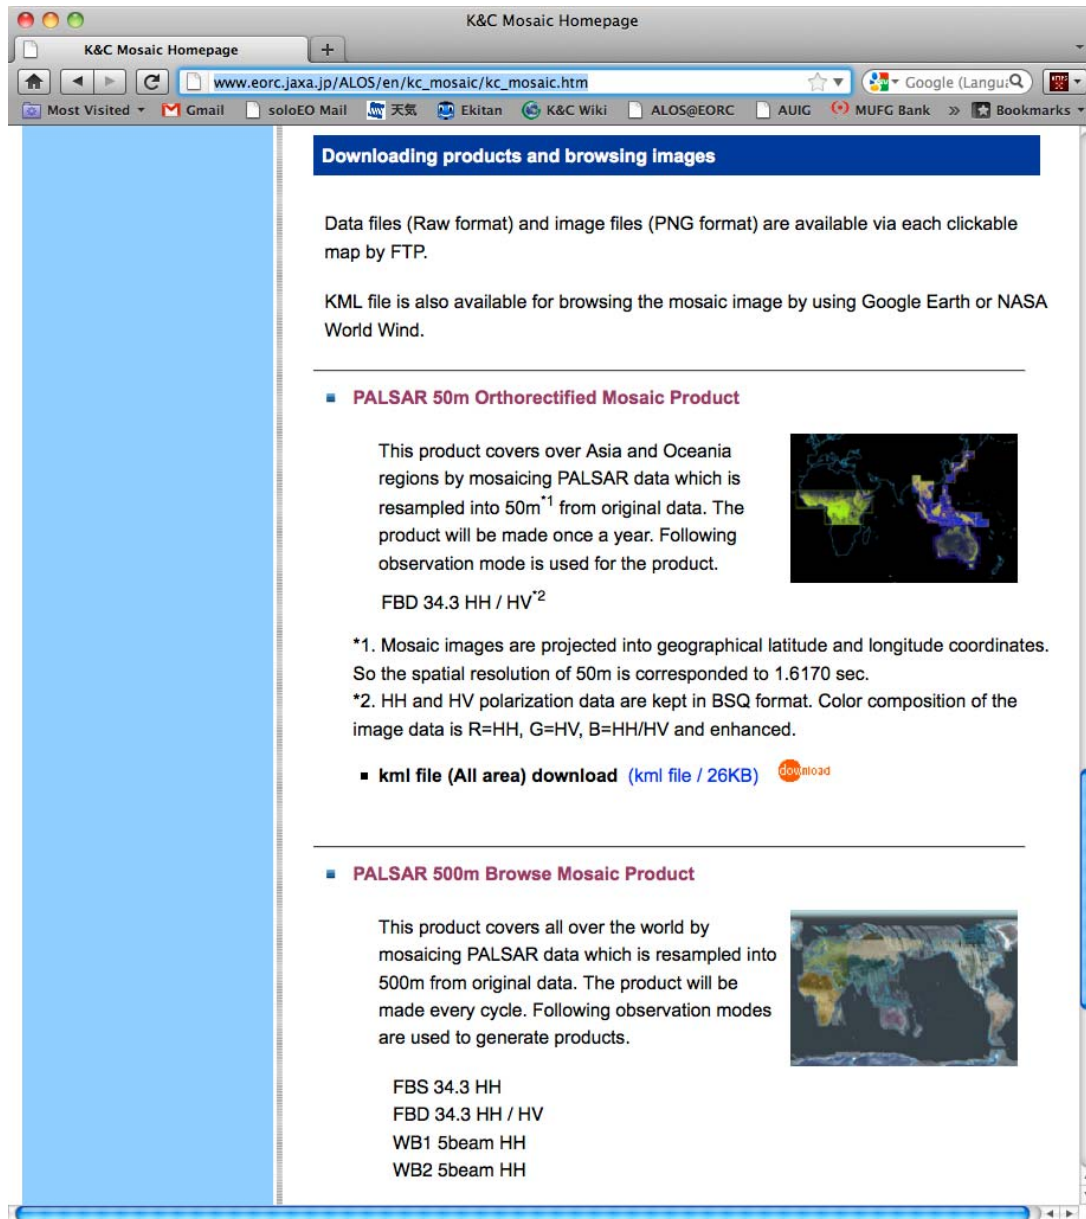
K&C Mosaic Homepage

K&C Mosaic Homepage +

www.eorc.jaxa.jp/ALOS/en/kc_mosaic/kc_mosaic.htm

Google (Langu

Most Visited Gmail soloEO Mail 天気 Ekitan K&C Wiki ALOS@EORC AUIG MUFG Bank » Bookmarks

Downloading products and browsing images

Data files (Raw format) and image files (PNG format) are available via each clickable map by FTP.

KML file is also available for browsing the mosaic image by using Google Earth or NASA World Wind.

PALSAR 50m Orthorectified Mosaic Product

This product covers over Asia and Oceania regions by mosaicing PALSAR data which is resampled into 50m$^{*1}$ from original data. The product will be made once a year. Following observation mode is used for the product.

FBD 34.3 HH / HV$^{*2}$

*1. Mosaic images are projected into geographical latitude and longitude coordinates. So the spatial resolution of 50m is corresponded to 1.6170 sec.
*2. HH and HV polarization data are kept in BSQ format. Color composition of the image data is R=HH, G=HV, B=HH/HV and enhanced.

kml file (All area) download (kml file / 26KB) download

PALSAR 500m Browse Mosaic Product

This product covers all over the world by mosaicing PALSAR data which is resampled into 500m from original data. The product will be made every cycle. Following observation modes are used to generate products.

FBS 34.3 HH
FBD 34.3 HH / HV
WB1 5beam HH
WB2 5beam HH